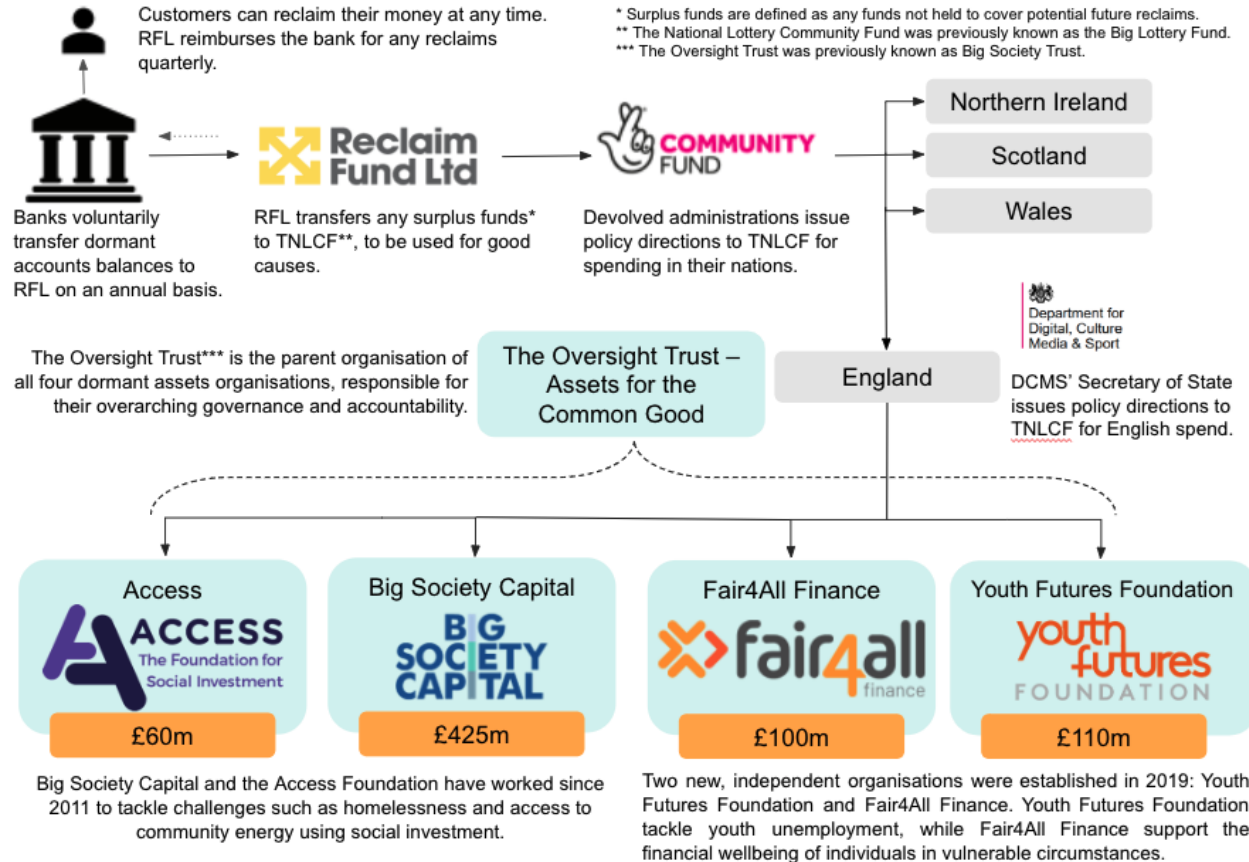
Customers can reclaim their money at any time. RFL reimburses the bank for any reclaims quarterly.

* Surplus funds are defined as any funds not held to cover potential future reclaims.
** The National Lottery Community Fund was previously known as the Big Lottery Fund.
*** The Oversight Trust was previously known as Big Society Trust.

Reclaim Fund Ltd

COMMUNITY FUND

Northern Ireland

Scotland

Wales

Banks voluntarily transfer dormant accounts balances to RFL on an annual basis.

RFL transfers any surplus funds* to TNLCF**, to be used for good causes.

Devolved administrations issue policy directions to TNLCF for spending in their nations.

Department for Digital, Culture Media & Sport

The Oversight Trust*** is the parent organisation of all four dormant assets organisations, responsible for their overarching governance and accountability.

The Oversight Trust – Assets for the Common Good

England

DCMS' Secretary of State issues policy directions to TNLCF for English spend.

Access

ACCESS The Foundation for Social Investment

£60m

Big Society Capital

BIG SOCIETY CAPITAL

£425m

Fair4All Finance

fair4all finance

£100m

Youth Futures Foundation

youth futures FOUNDATION

£110m

Big Society Capital and the Access Foundation have worked since 2011 to tackle challenges such as homelessness and access to community energy using social investment.

Two new, independent organisations were established in 2019: Youth Futures Foundation and Fair4All Finance. Youth Futures Foundation tackle youth unemployment, while Fair4All Finance support the financial wellbeing of individuals in vulnerable circumstances.